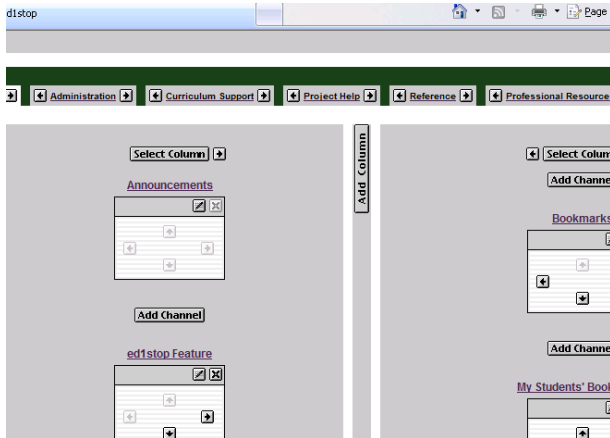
d1stop

Page

Administration

Curriculum Support

Project Help

Reference

Professional Resource

Select Column

Announcements

Add Channel

ed1stop Feature

Add Column

Select Colum

Add Channe

Bookmarks

Add Channe

My Students' Bool